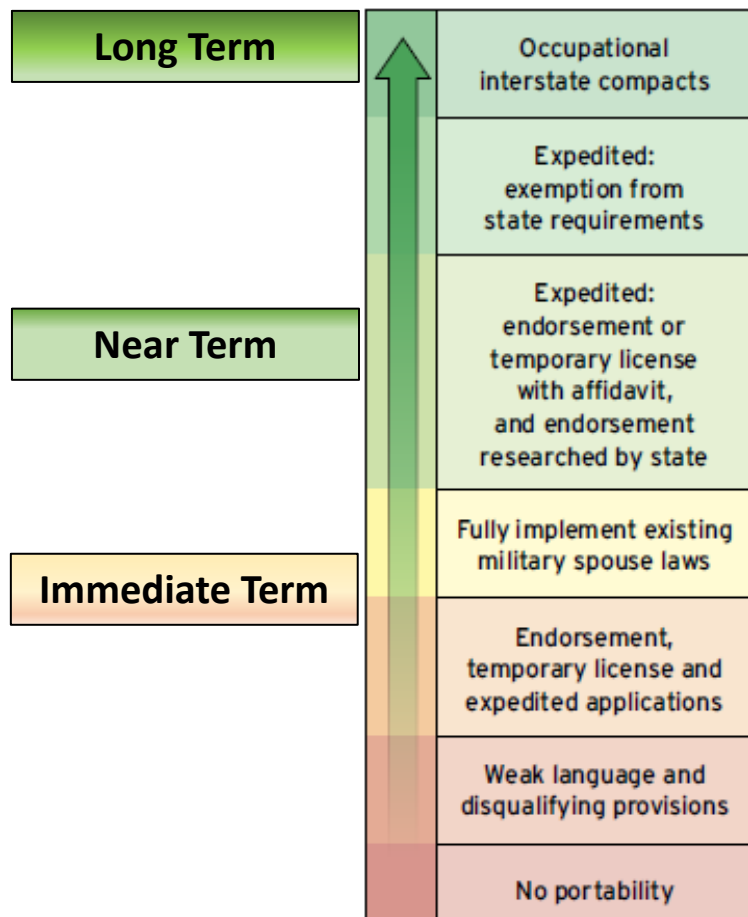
Long Term

Near Term

Immediate Term

Occupational interstate compacts

Expedited: exemption from state requirements

Expedited: endorsement or temporary license with affidavit, and endorsement researched by state

Fully implement existing military spouse laws

Endorsement, temporary license and expedited applications

Weak language and disqualifying provisions

No portability